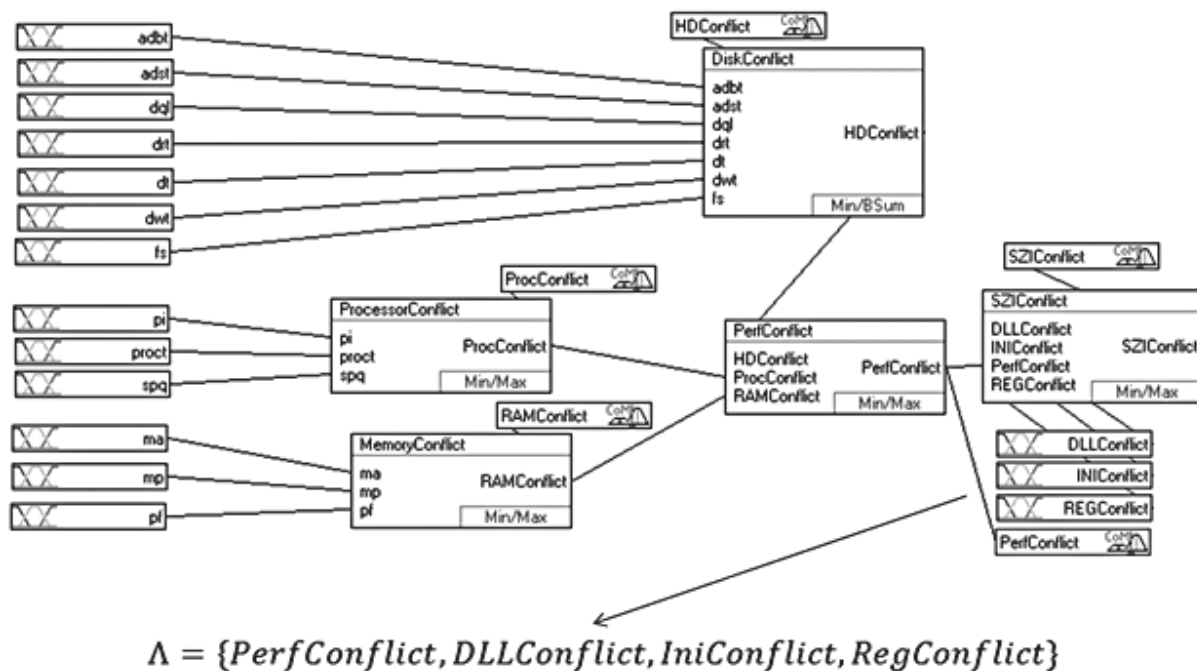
adbt
adst
dql
drt
dt
dwt
fs

HDConflict CoM

DiskConflict
adbt
adst
dql
drt
dt
dwt
fs
HDConflict
Min/BSum

ProcConflict CoM

ProcessorConflict
pi
proct
spq
ProcConflict
Min/Max

pi
proct
spq

PerfConflict
HDConflict
ProcConflict
RAMConflict
PerfConflict
Min/Max

SZIConflict CoM

SZIConflict
DLLConflict
INIConflict
PerfConflict
REGConflict
SZIConflict
Min/Max

RAMConflict CoM

MemoryConflict
ma
mp
pf
RAMConflict
Min/Max

ma
mp
pf

DLLConflict
INIConflict
REGConflict
PerfConflict CoM

$\Lambda = \{PerfConflict, DLLConflict, IniConflict, RegConflict\}$